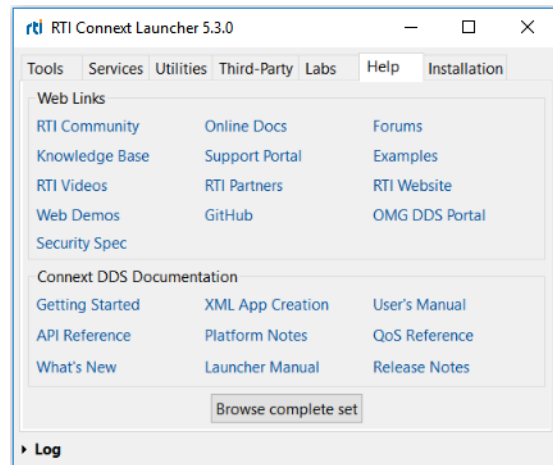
rti RTI Connext Launcher 5.3.0

Tools | Services | Utilities | Third-Party | Labs | Help | Installation

Web Links

RTI Community
Online Docs
Forums
Knowledge Base
Support Portal
Examples
RTI Videos
RTI Partners
RTI Website
Web Demos
GitHub
OMG DDS Portal
Security Spec

Connext DDS Documentation

Getting Started
XML App Creation
User's Manual
API Reference
Platform Notes
QoS Reference
What's New
Launcher Manual
Release Notes

Browse complete set

Log